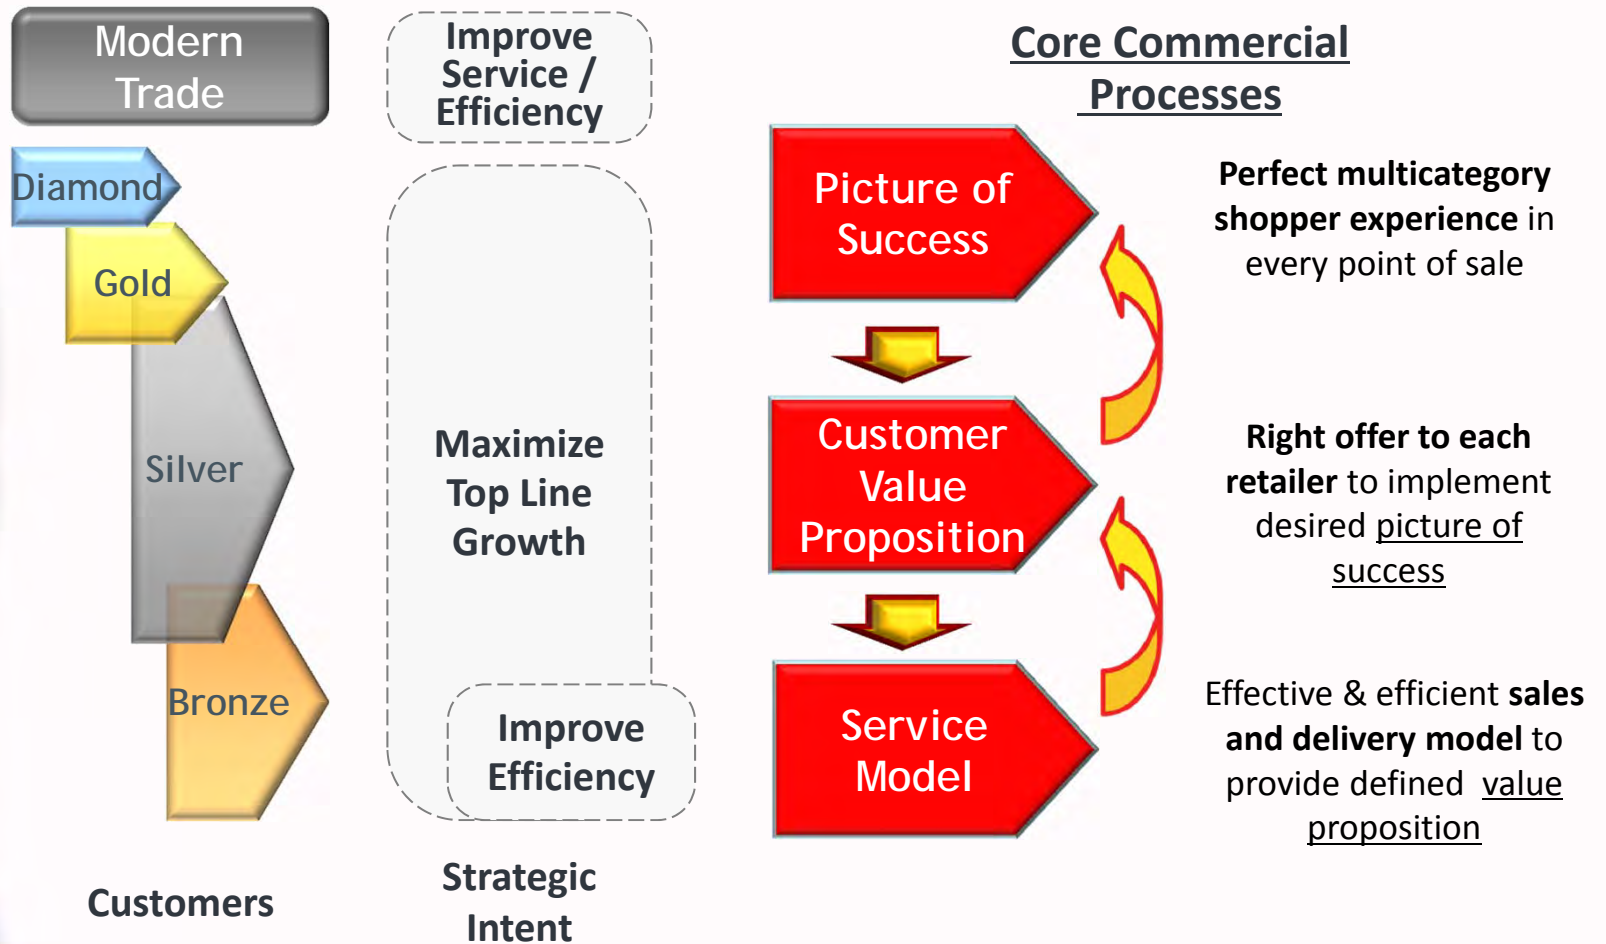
Modern Trade

Diamond

Gold

Silver

Bronze

Customers

Improve Service / Efficiency

Maximize Top Line Growth

Improve Efficiency

Strategic Intent

Core Commercial Processes

Picture of Success

Customer Value Proposition

Service Model

Perfect multicategory shopper experience in every point of sale

Right offer to each retailer to implement desired picture of success

Effective & efficient sales and delivery model to provide defined value proposition